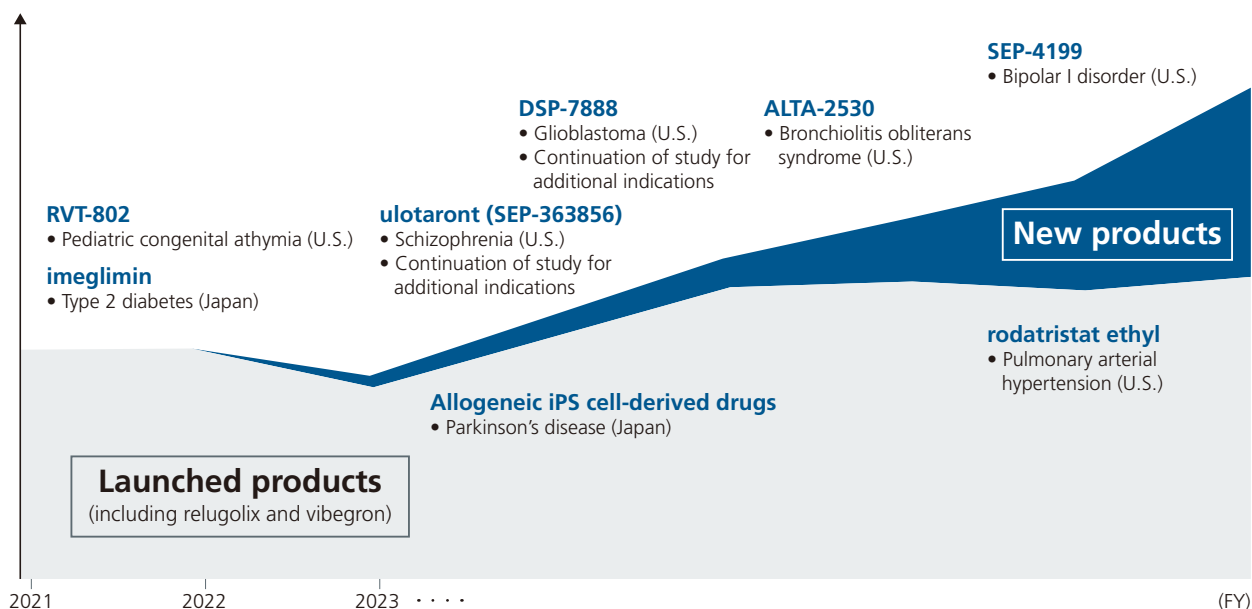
SEP-4199
• Bipolar I disorder (U.S.)

DSP-7888
• Glioblastoma (U.S.)
• Continuation of study for additional indications

ALTA-2530
• Bronchiolitis obliterans syndrome (U.S.)

RVT-802
• Pediatric congenital athymia (U.S.)

imeglimin
• Type 2 diabetes (Japan)

ulotaront (SEP-363856)
• Schizophrenia (U.S.)
• Continuation of study for additional indications

New products

rodatristat ethyl
• Pulmonary arterial hypertension (U.S.)

Allogeneic iPS cell-derived drugs
• Parkinson’s disease (Japan)

Launched products
(including relugolix and vibegron)

2021 2022 2023 · · · · (FY)